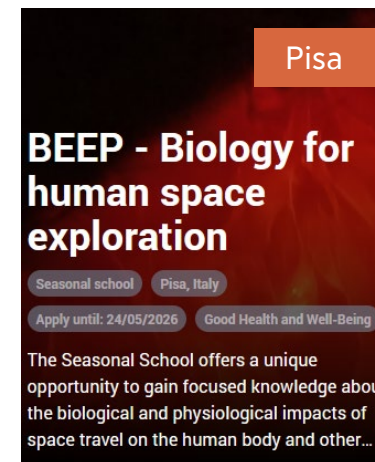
Pisa

BEEP - Biology for human space exploration

Seasonal school
Pisa, Italy
Apply until: 24/05/2026
Good Health and Well-Being

The Seasonal School offers a unique opportunity to gain focused knowledge abou the biological and physiological impacts of space travel on the human body and other...